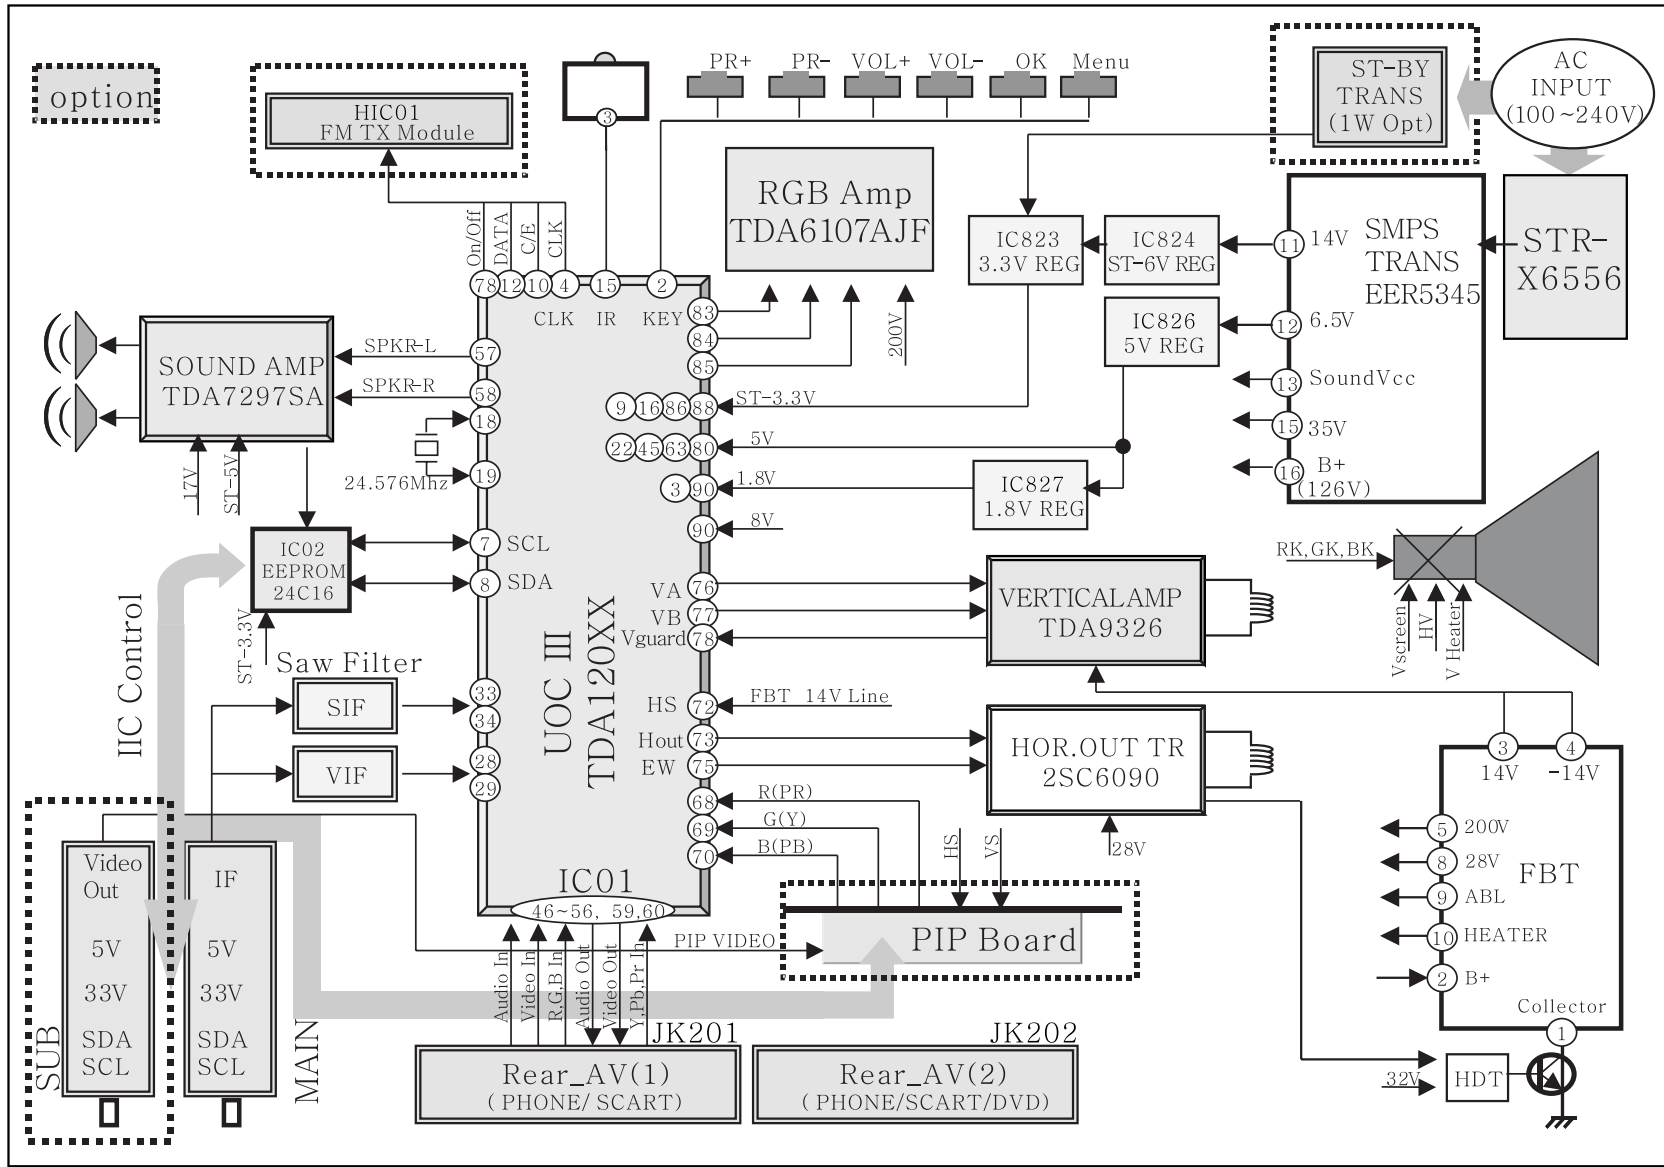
option

HIC01
FM TX Module

3

PR+ PR- VOL+ VOL- OK Menu

ST-BY TRANS (1W Opt)

AC INPUT (100~240V)

RGB Amp
TDA6107AJF

On/Off DATA C/E CLK

78 12 10 4 15 2

CLK IR KEY

IC823
3.3V REG

IC824
ST-6V REG

SMPS TRANS EER5345

STR-X6556

11 14V

12 6.5V

13 SoundVcc

15 35V

16 B+ (126V)

IC826
5V REG

83 84 85

200V

SOUND AMP
TDA7297SA

SPKR-L 57
SPKR-R 58

18

19
24.576Mhz

17V ST-5V

9 16 86 88 ST-3.3V

22 45 63 80 5V

3 90 1.8V

90 8V

IC827
1.8V REG

IC02
EEPROM
24C16

7 SCL
8 SDA

ST-3.3V

IIC Control

Saw Filter

SIF

VIF

33 34

28 29

UOC III
TDA120XX

VA 76
VB 77
Vguard 78

VERTICALAMP
TDA9326

RK,GK,BK

Vscreen HV V Heater

HS 72 FBT 14V Line

Hout 73
EW 75

HOR.OUT TR
2SC6090

3 14V
4 -14V

68 R(PR)
69 G(Y)
70 B(PB)

HS VS

28V

5 200V
8 28V
9 ABL
10 HEATER
2 B+

FBT

Collector
1

IC01
46~56, 59,60

PIP VIDEO

PIP Board

Video Out
5V
33V
SDA
SCL

IF
5V
33V
SDA
SCL

SUB

MAIN

Audio In
Video In
R,G,B In
Audio Out
Video Out
Y,Pb,Pr In

JK201

JK202

Rear_AV(1)
( PHONE/ SCART)

Rear_AV(2)
( PHONE/SCART/DVD)

32V

HDT